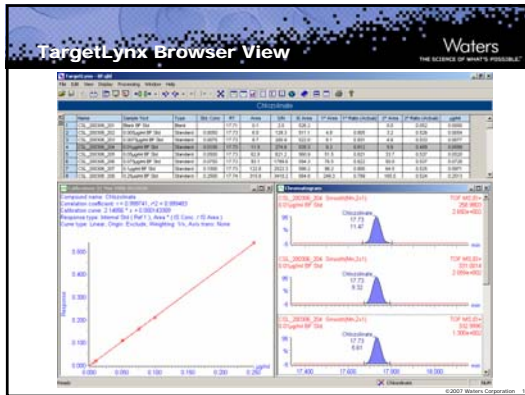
TargetLynx Browser View

Waters
THE SCIENCE OF WHAT'S POSSIBLE

TargetLynx - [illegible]
File Edit View Display Processing Window Help

Chlorzolinate

| | Name | Sample Text | Type | Std. Conc | RT | Area | S/N | IS Area | | | | | | µg/ml |
|---|---|---|---|---|---|---|---|---|---|---|---|---|---|---|
| 1 | CSL_200308_201 | Blank BF Std | Blank | | 17.73 | 0.1 | 2.6 | 528.2 | | | | | | |
| 2 | CSL_200308_202 | 0.001µg/ml BF Std | Standard | 0.0050 | 17.73 | 6.0 | 128.3 | 511.1 | | | | | | |
| 3 | CSL_200308_203 | 0.005µg/ml BF Std | Standard | 0.0070 | 17.73 | 8.7 | 208.6 | 522.9 | | | | | | |
| 4 | CSL_200308_204 | 0.01µg/ml BF Std | Standard | 0.0100 | 17.73 | 11.5 | 274.5 | 535.4 | | | | | | |
| 5 | CSL_200308_205 | 0.05µg/ml BF Std | Standard | 0.0500 | 17.73 | 92.8 | 827.3 | 560.9 | | | | | | |
| 6 | CSL_200308_206 | 0.1µg/ml BF Std | Standard | 0.0750 | 17.73 | 93.1 | 1798.6 | 584.0 | | | | | | |
| 7 | CSL_200308_207 | 0.15µg/ml BF Std | Standard | 0.1000 | 17.73 | 122.8 | 2022.3 | 586.2 | | | | | | |
| 8 | CSL_200308_208 | 0.25µg/ml BF Std | Standard | 0.2000 | 17.74 | 212.8 | 3412.3 | 564.4 | | | | | | |

Calibration
Compound name: Chlorzolinate
Correlation coefficient: r = 0.999741, r^2 = 0.999483
Calibration curve: 2.14856 * x + 0.000143309
Response type: Internal Std ( Ref 1 ), Area * ( IS Conc. / IS Area )
Curve type: Linear, Origin: Exclude, Weighting: Null, Axis trans: None

Response
0.600
0.500
0.400
0.300
0.200
0.100
0.000
0.050 0.100 0.150 0.200 µg/ml

Chromatograms
CSL_200308_204 Smooth(Mn,2x1)
0.01µg/ml BF Std
Chlorzolinate
17.73
11.47
TOF MS EI+
258.9821
2.660e+002

CSL_200308_204 Smooth(Mn,2x1)
0.01µg/ml BF Std
Chlorzolinate
17.73
9.32
TOF MS EI+
331.0014
2.090e+002

CSL_200308_204 Smooth(Mn,2x1)
0.01µg/ml BF Std
Chlorzolinate
17.73
8.61
TOF MS EI+
332.9996
1.300e+002

17.400 17.600 17.800 18.000 min
Ready
Chlorzolinate
NUM

©2007 Waters Corporation 1